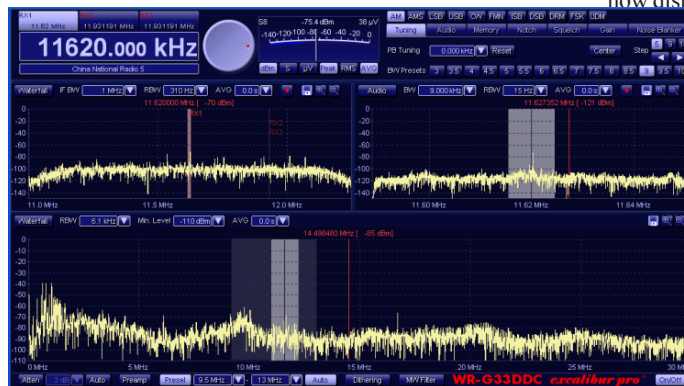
now disp

RX1 11.62 MHz | 11.931191 MHz | 11.931191 MHz

11620.000 kHz

China National Radio 5

S8 -75.4 dBm 38 µV
-140 -120 -100 -80 -60 -40 -20 0
dBm S µV Peak RMS AVG

AM AMS LSB USB CW FMN ISB DSB DRM FSK UDM
Tuning Audio Memory Notch Squelch Gain Noise Blanker
PB Tuning 0.000 kHz Reset Center Step
BW Presets 3 3.5 4 4.5 5 5.5 6 6.5 7 7.5 8 8.5 9 9.5 10

Waterfall IF BW 1 MHz RBW 310 Hz AVG 0.0 s
11.620000 MHz | -70 dBm
RX1 RX2 RX3
-20 -40 -60 -80 -100 -120 -140
11.0 MHz 11.5 MHz 12.0 MHz

Audio BW 9.000 kHz RBW 15 Hz AVG 0.0 s
11.627352 MHz | -121 dBm
-20 -40 -60 -80 -100 -120 -140
11.60 MHz 11.62 MHz 11.64 MHz

Waterfall RBW 6.1 kHz Min. Level -110 dBm AVG 0.0 s
14.498480 MHz | -85 dBm
-10 -20 -30 -40 -50 -60 -70 -80 -90 -100
0 MHz 5 MHz 10 MHz 15 MHz 20 MHz 25 MHz 30 MHz

Atten 3 dB Auto Preamp Preset 9.5 MHz - 13 MHz Auto Dithering MW Filter WR-G33DDC excalibur pro On/Off